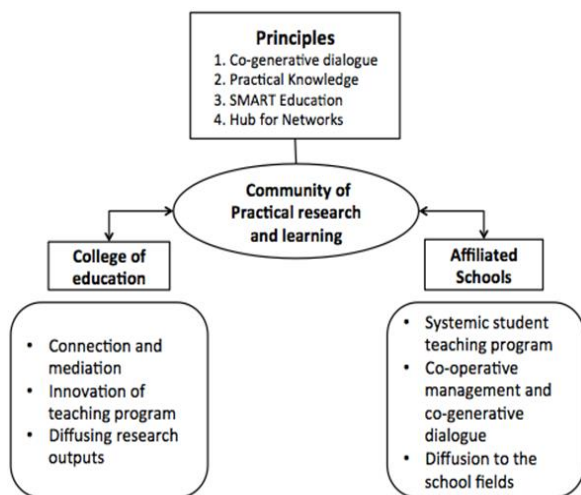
Principles
1. Co-generative dialogue
2. Practical Knowledge
3. SMART Education
4. Hub for Networks

Community of Practical research and learning

College of education

Affiliated Schools

• Connection and mediation
• Innovation of teaching program
• Diffusing research outputs

• Systemic student teaching program
• Co-operative management and co-generative dialogue
• Diffusion to the school fields